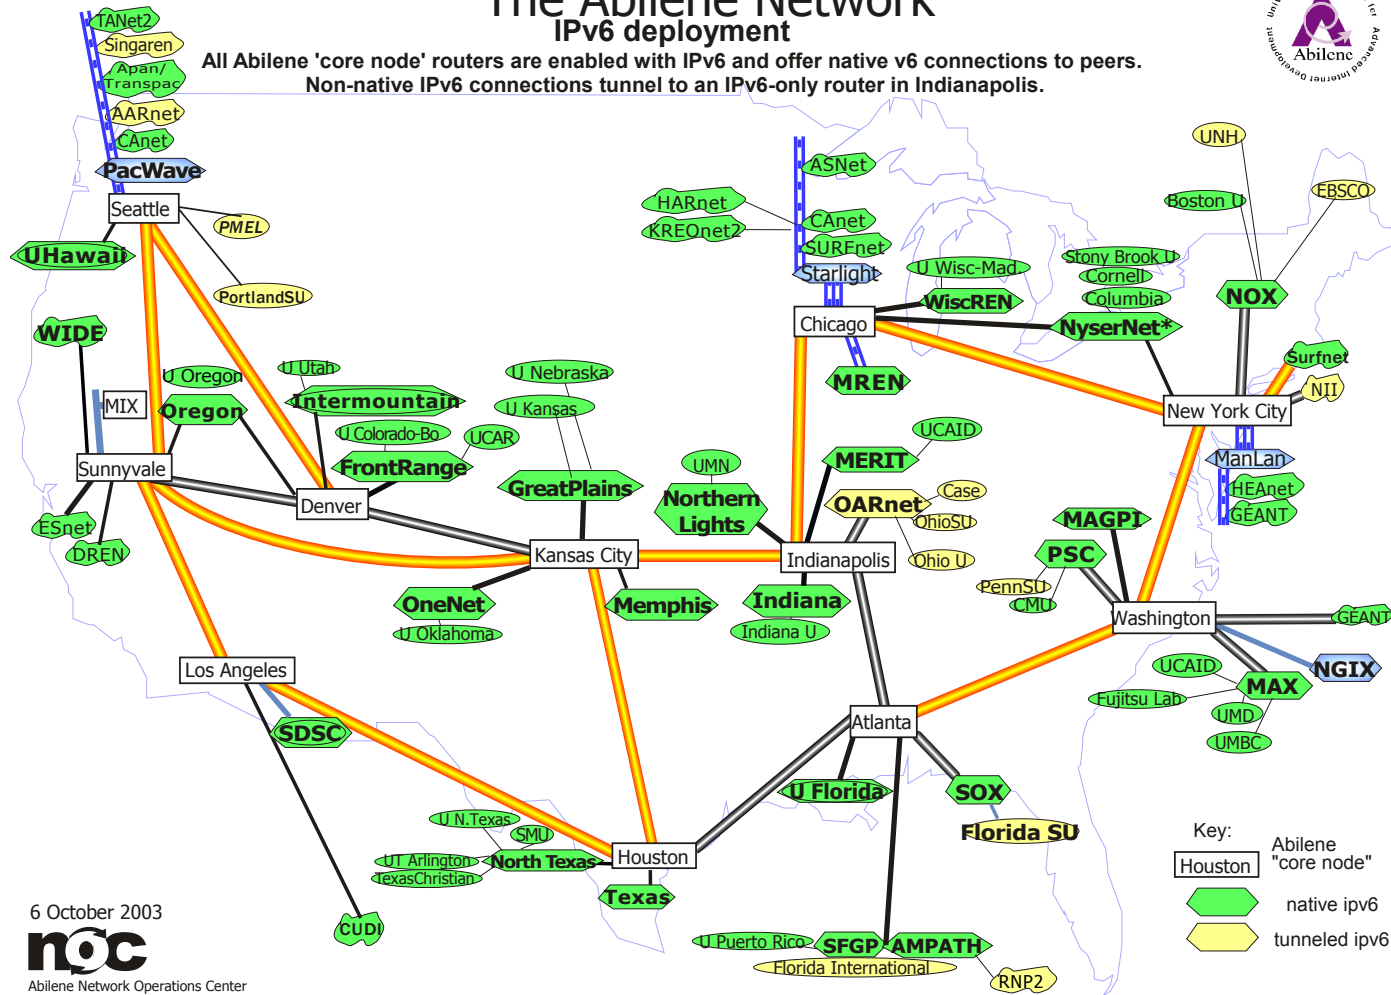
The Abilene Network
IPv6 deployment
All Abilene 'core node' routers are enabled with IPv6 and offer native v6 connections to peers.
Non-native IPv6 connections tunnel to an IPv6-only router in Indianapolis.

Abilene
University Corporation for Advanced Internet Development

TANet2
Singaren
Apan/Transpac
AARnet
CAnet
PacWave
Seattle
PMEL
UHawaii
PortlandSU
WIDE
MIX
Sunnyvale
ESnet
DREN
U Oregon
Oregon
U Utah
Intermountain
U Colorado-Bo
UCAR
FrontRange
Denver
U Nebraska
U Kansas
GreatPlains
Kansas City
OneNet
U Oklahoma
Memphis
UMN
Northern Lights
HARnet
KREOnet2
ASNet
CAnet
SURFnet
Starlight
Chicago
U Wisc-Mad
WiscREN
MREN
Stony Brook U
Cornell
Columbia
NyserNet*
UNH
Boston U
EBSCO
NOX
Surfnet
NII
New York City
ManLan
HEAnet
GEANT
UCAID
MERIT
Case
OARnet
OhioSU
Ohio U
Indianapolis
Indiana
Indiana U
MAGPI
PSC
PennSU
CMU
Washington
GEANT
NGIX
UCAID
MAX
Fujitsu Lab
UMD
UMBC
Los Angeles
SDSC
CUDI
Atlanta
U Florida
SOX
Florida SU
U N.Texas
SMU
UT Arlington
TexasChristian
North Texas
Houston
Texas
U Puerto Rico
SFGP
AMPATH
Florida International
RNP2
Key:
Houston
Abilene "core node"
native ipv6
tunneled ipv6
6 October 2003
noc
Abilene Network Operations Center